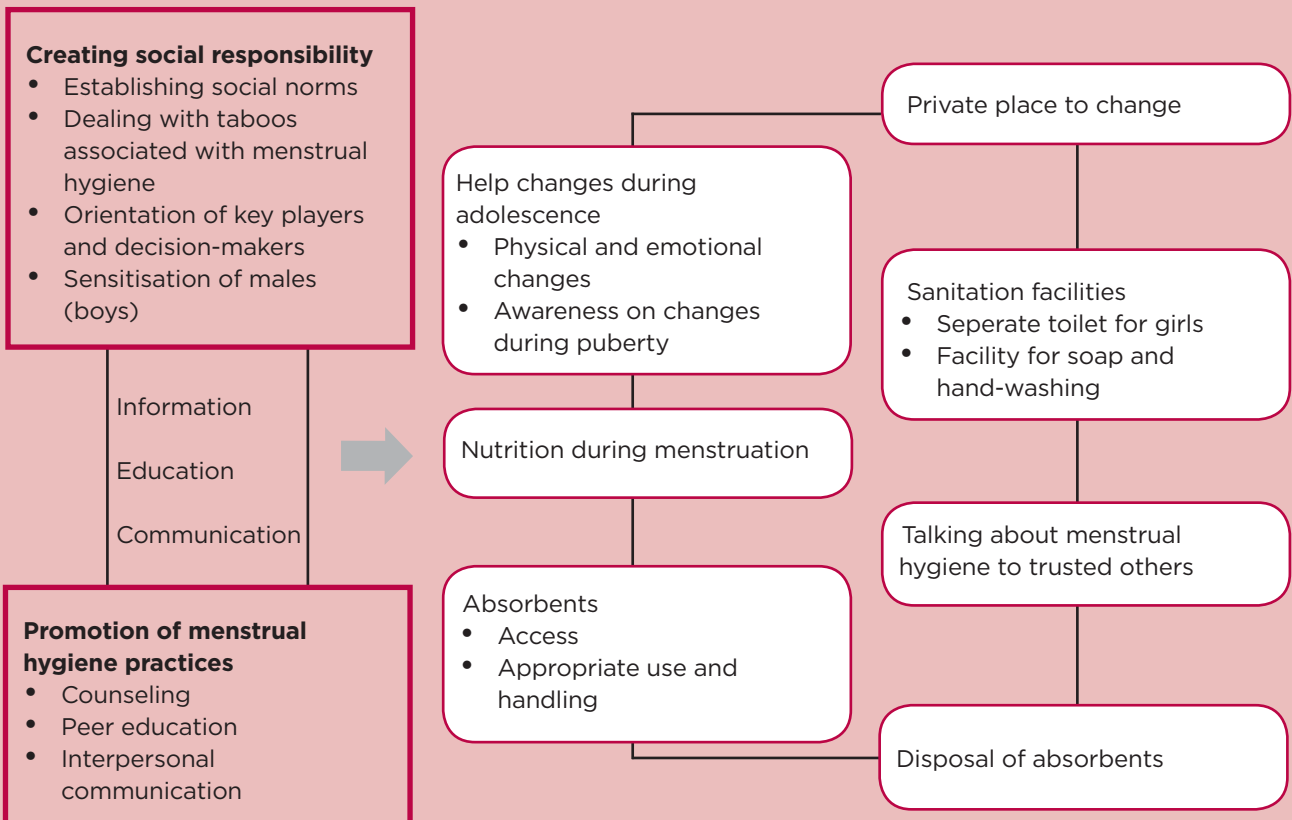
**Creating social responsibility**
- Establishing social norms
- Dealing with taboos associated with menstrual hygiene
- Orientation of key players and decision-makers
- Sensitisation of males (boys)

Information

Education

Communication

**Promotion of menstrual hygiene practices**
- Counseling
- Peer education
- Interpersonal communication

Help changes during adolescence
- Physical and emotional changes
- Awareness on changes during puberty

Nutrition during menstruation

Absorbents
- Access
- Appropriate use and handling

Private place to change

Sanitation facilities
- Seperate toilet for girls
- Facility for soap and hand-washing

Talking about menstrual hygiene to trusted others

Disposal of absorbents